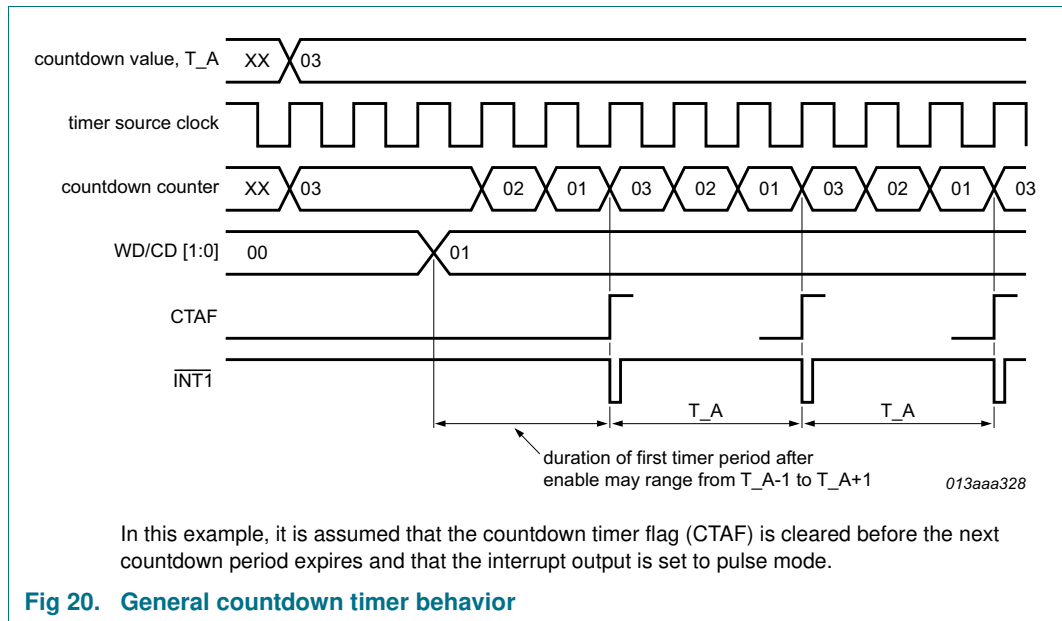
countdown value, T_A
XX
03

timer source clock

countdown counter
XX
03
02
01
03
02
01
03
02
01
03

WD/CD [1:0]
00
01

CTAF

$\overline{\text{INT1}}$

T_A
T_A

duration of first timer period after enable may range from T_A-1 to T_A+1

013aaa328

In this example, it is assumed that the countdown timer flag (CTAF) is cleared before the next countdown period expires and that the interrupt output is set to pulse mode.

Fig 20. General countdown timer behavior